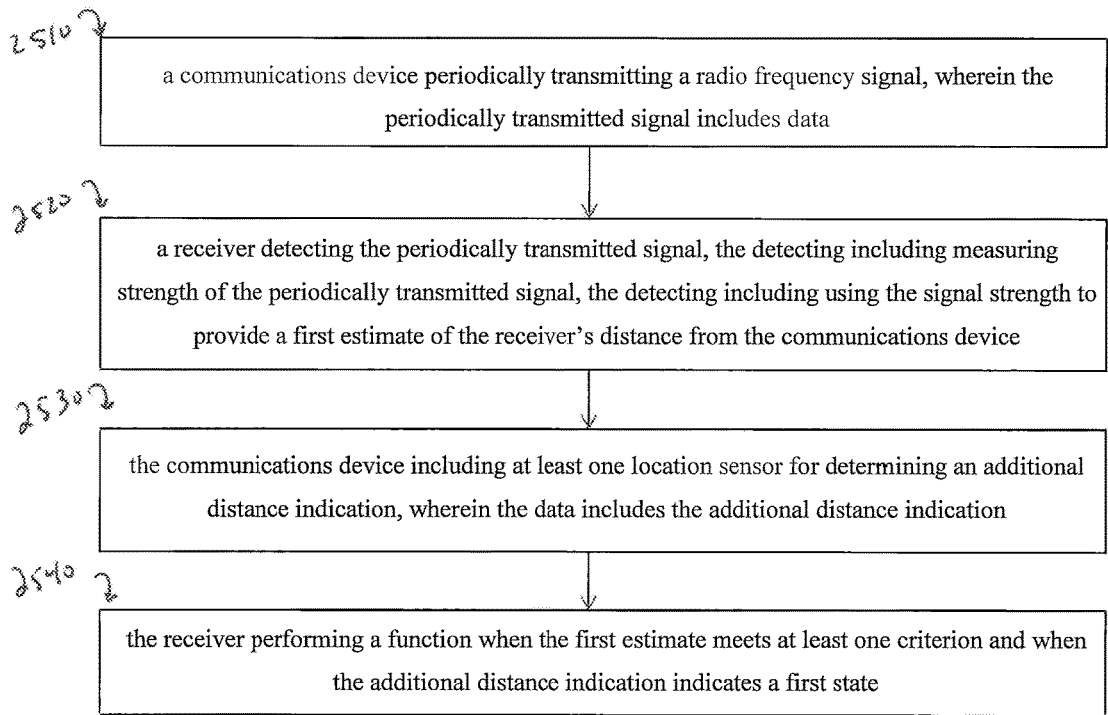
2510

a communications device periodically transmitting a radio frequency signal, wherein the periodically transmitted signal includes data

2520

a receiver detecting the periodically transmitted signal, the detecting including measuring strength of the periodically transmitted signal, the detecting including using the signal strength to provide a first estimate of the receiver's distance from the communications device

2530

the communications device including at least one location sensor for determining an additional distance indication, wherein the data includes the additional distance indication

2540

the receiver performing a function when the first estimate meets at least one criterion and when the additional distance indication indicates a first state